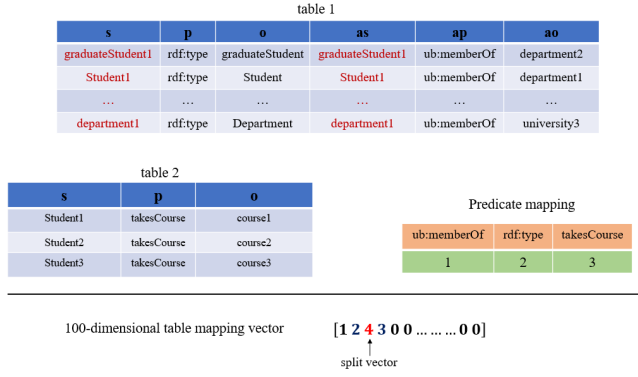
table 1

| s | p | o | as | ap | ao |
|---|---|---|---|---|---|
| graduateStudent1 | rdf:type | graduateStudent | graduateStudent1 | ub:memberOf | department2 |
| Student1 | rdf:type | Student | Student1 | ub:memberOf | department1 |
| … | … | … | … | … | … |
| department1 | rdf:type | Department | department1 | ub:memberOf | university3 |

table 2

| s | p | o |
|---|---|---|
| Student1 | takesCourse | course1 |
| Student2 | takesCourse | course2 |
| Student3 | takesCourse | course3 |

Predicate mapping

| ub:memberOf | rdf:type | takesCourse |
|---|---|---|
| 1 | 2 | 3 |

100-dimensional table mapping vector

[1 2 4 3 0 0 … … … 0 0]

split vector